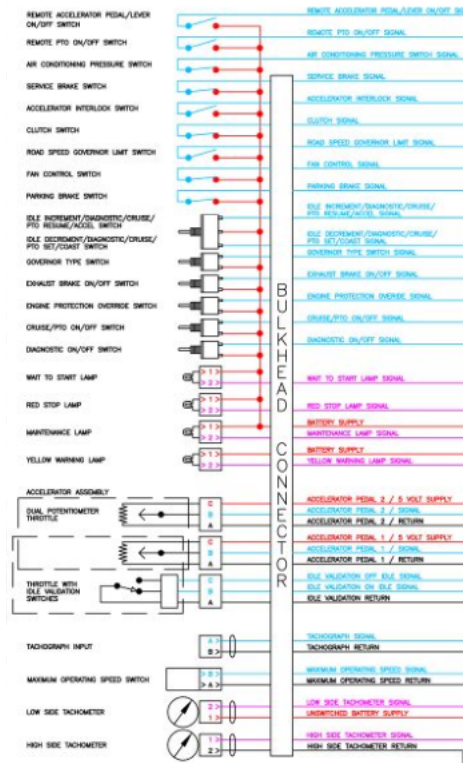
REMOTE ACCELERATOR PEDAL/LEVER ON/OFF SWITCH
REMOTE PTO ON/OFF SWITCH
AIR CONDITIONING PRESSURE SWITCH
SERVICE BRAKE SWITCH
ACCELERATOR INTERLOCK SWITCH
CLUTCH SWITCH
ROAD SPEED GOVERNOR LIMIT SWITCH
FAN CONTROL SWITCH
PARKING BRAKE SWITCH
IDLE INCREMENT/DIAGNOSTIC/CRUISE/ PTO RESUME/ACCEL SWITCH
IDLE DECREMENT/DIAGNOSTIC/CRUISE/ PTO SET/COAST SWITCH
GOVERNOR TYPE SWITCH
EXHAUST BRAKE ON/OFF SWITCH
ENGINE PROTECTION OVERRIDE SWITCH
CRUISE/PTO ON/OFF SWITCH
DIAGNOSTIC ON/OFF SWITCH
WAIT TO START LAMP
RED STOP LAMP
MAINTENANCE LAMP
YELLOW WARNING LAMP
ACCELERATOR ASSEMBLY
DUAL POTENTIOMETER THROTTLE
THROTTLE WITH IDLE VALIDATION SWITCHES
TACHOGRAPH INPUT
MAXIMUM OPERATING SPEED SWITCH
LOW SIDE TACHOMETER
HIGH SIDE TACHOMETER

BULKHEAD CONNECTOR

REMOTE ACCELERATOR PEDAL/LEVER ON/OFF SIGNAL
REMOTE PTO ON/OFF SIGNAL
AIR CONDITIONING PRESSURE SWITCH SIGNAL
SERVICE BRAKE SIGNAL
ACCELERATOR INTERLOCK SIGNAL
CLUTCH SIGNAL
ROAD SPEED GOVERNOR LIMIT SIGNAL
FAN CONTROL SIGNAL
PARKING BRAKE SIGNAL
IDLE INCREMENT/DIAGNOSTIC/CRUISE/ PTO RESUME/ACCEL SIGNAL
IDLE DECREMENT/DIAGNOSTIC/CRUISE/ PTO SET/COAST SIGNAL
GOVERNOR TYPE SIGNAL
EXHAUST BRAKE ON/OFF SIGNAL
ENGINE PROTECTION OVERIDE SIGNAL
CRUISE/PTO ON/OFF SIGNAL
DIAGNOSTIC ON/OFF SIGNAL
WAIT TO START LAMP SIGNAL
RED STOP LAMP SIGNAL
BATTERY SUPPLY
MAINTENANCE LAMP SIGNAL
BATTERY SUPPLY
YELLOW WARNING LAMP SIGNAL
ACCELERATOR PEDAL 2 / 5 VOLT SUPPLY
ACCELERATOR PEDAL 2 / SIGNAL
ACCELERATOR PEDAL 2 / RETURN
ACCELERATOR PEDAL 1 / 5 VOLT SUPPLY
ACCELERATOR PEDAL 1 / SIGNAL
ACCELERATOR PEDAL 1 / RETURN
IDLE VALIDATION OFF IDLE SIGNAL
IDLE VALIDATION ON IDLE SIGNAL
IDLE VALIDATION RETURN
TACHOGRAPH SIGNAL
TACHOGRAPH RETURN
MAXIMUM OPERATING SPEED SIGNAL
MAXIMUM OPERATING SPEED RETURN
LOW SIDE TACHOMETER SIGNAL
UNSWITCHED BATTERY SUPPLY
HIGH SIDE TACHOMETER SIGNAL
HIGH SIDE TACHOMETER RETURN